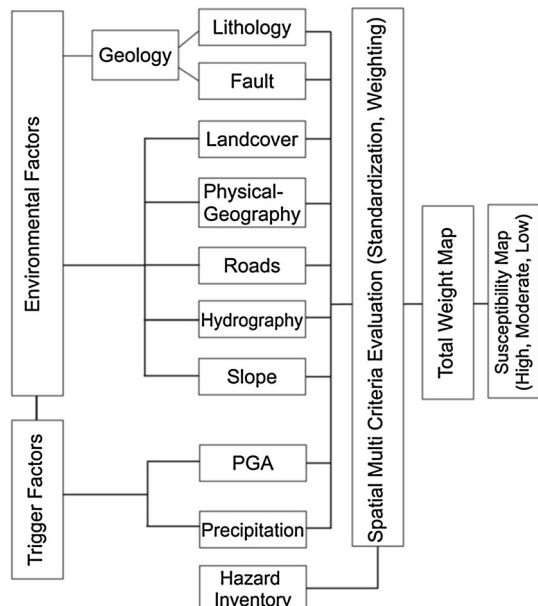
Environmental Factors

Geology

Lithology

Fault

Landcover

Physical-Geography

Roads

Hydrography

Slope

Trigger Factors

PGA

Precipitation

Spatial Multi Criteria Evaluation (Standardization, Weighting)

Hazard Inventory

Total Weight Map

Susceptibility Map (High, Moderate, Low)